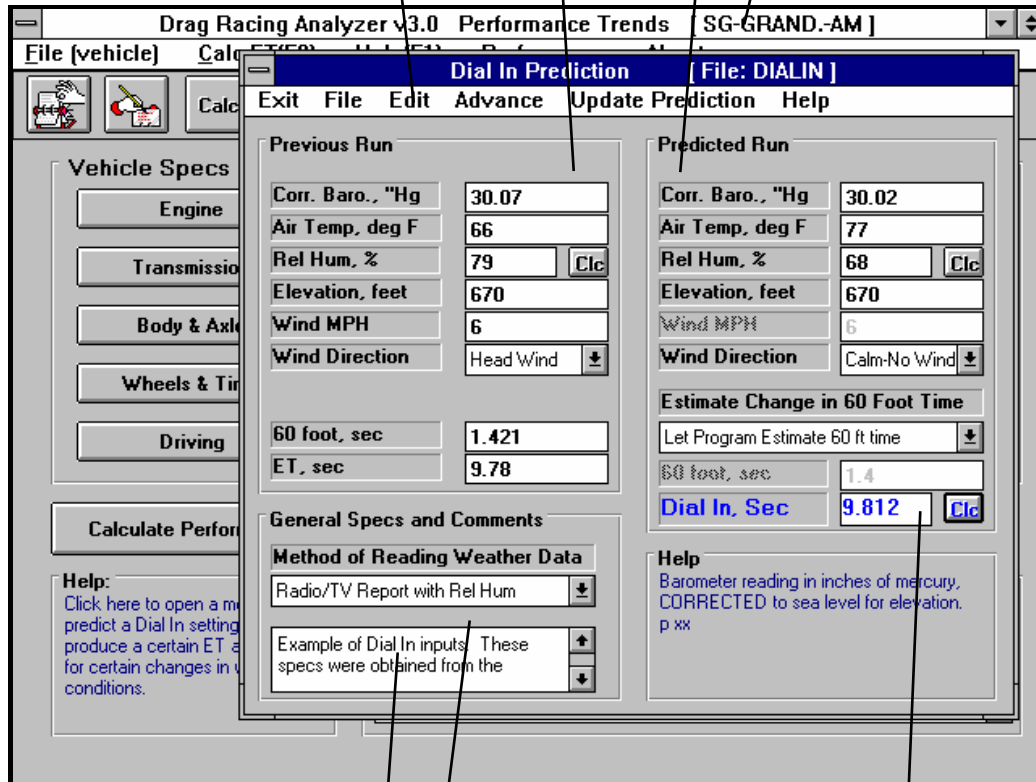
Drag Racing Analyzer v3.0 Performance Trends [ SG-GRAND.-AM ]

File (vehicle) Calc

Calc

Vehicle Specs

Engine

Transmissio

Body & Axle

Wheels & Tir

Driving

Calculate Perfor

Help:
Click here to open a m predict a Dial In setting produce a certain ET a for certain changes in conditions.

Dial In Prediction [ File: DIALIN ]

Exit File Edit Advance Update Prediction Help

Previous Run

| | |
|---|---|
| Corr. Baro., "Hg | 30.07 |
| Air Temp, deg F | 66 |
| Rel Hum, % | 79 Clc |
| Elevation, feet | 670 |
| Wind MPH | 6 |
| Wind Direction | Head Wind |
| 60 foot, sec | 1.421 |
| ET, sec | 9.78 |

Predicted Run

| | |
|---|---|
| Corr. Baro., "Hg | 30.02 |
| Air Temp, deg F | 77 |
| Rel Hum, % | 68 Clc |
| Elevation, feet | 670 |
| Wind MPH | 6 |
| Wind Direction | Calm-No Wind |

Estimate Change in 60 Foot Time

Let Program Estimate 60 ft time

| | |
|---|---|
| 60 foot, sec | 1.4 |
| Dial In, Sec | 9.812 Clc |

General Specs and Comments

Method of Reading Weather Data

Radio/TV Report with Rel Hum

Example of Dial In inputs. These specs were obtained from the

Help
Barometer reading in inches of mercury, CORRECTED to sea level for elevation.
p xx